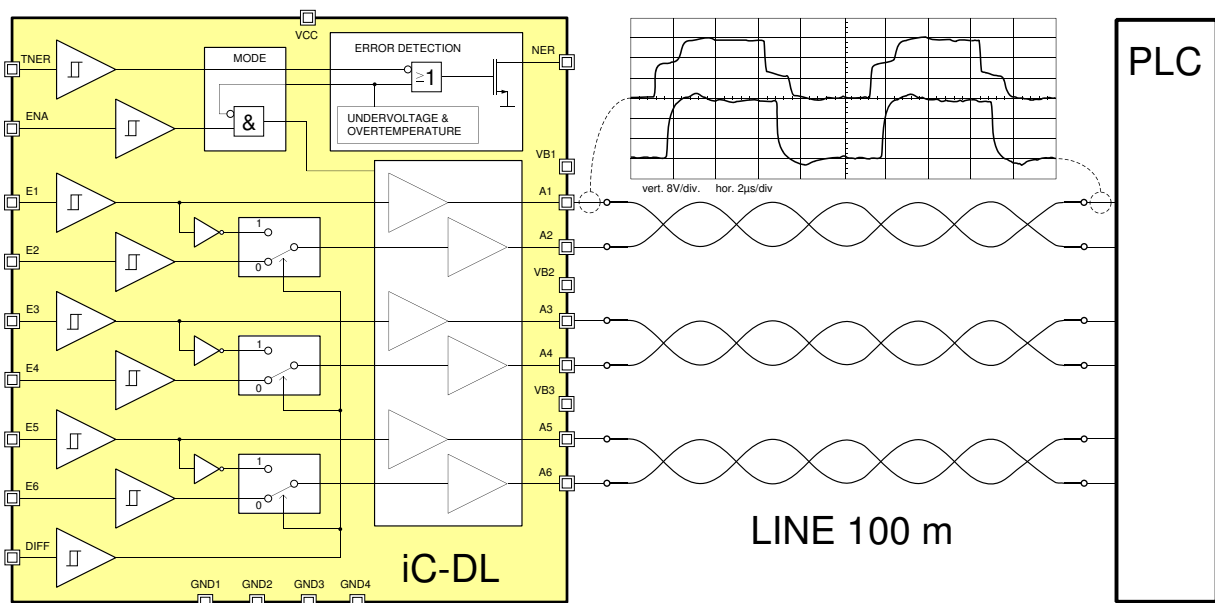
VCC

TNER

MODE

ERROR DETECTION

$\geq 1$

NER

ENA

&

UNDERVOLTAGE & OVERTEMPERATURE

VB1

E1

A1

1

E2

0

A2

VB2

E3

A3

1

E4

0

A4

VB3

E5

A5

1

E6

0

A6

DIFF

GND1 GND2 GND3 GND4

iC-DL

vert. 8V/div. hor. 2µs/div

LINE 100 m

PLC